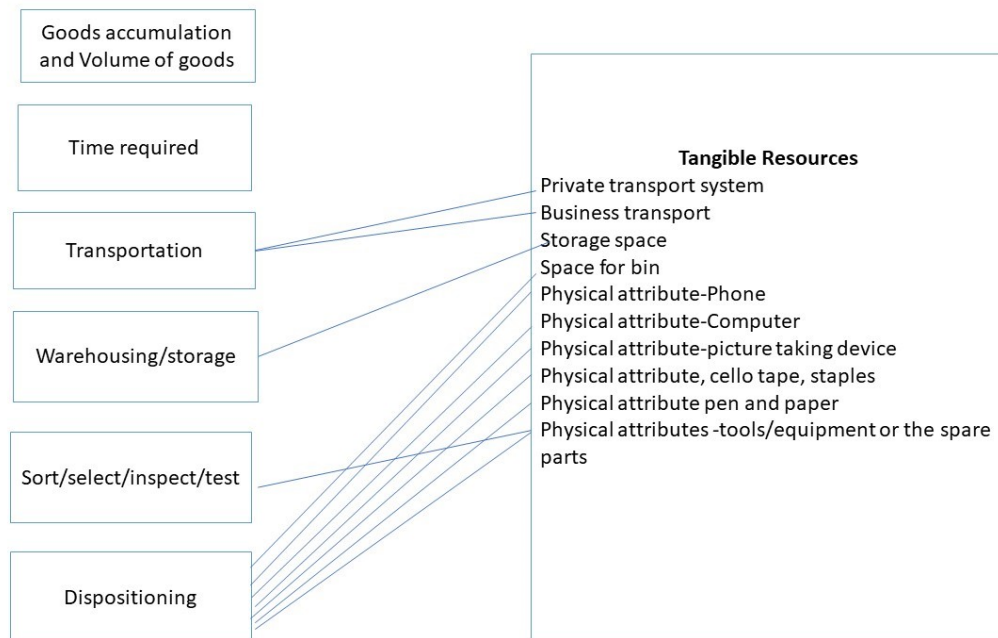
Goods accumulation and Volume of goods

Time required

Transportation

Warehousing/storage

Sort/select/inspect/test

Dispositioning

Tangible Resources
Private transport system
Business transport
Storage space
Space for bin
Physical attribute-Phone
Physical attribute-Computer
Physical attribute-picture taking device
Physical attribute, cello tape, staples
Physical attribute pen and paper
Physical attributes -tools/equipment or the spare parts